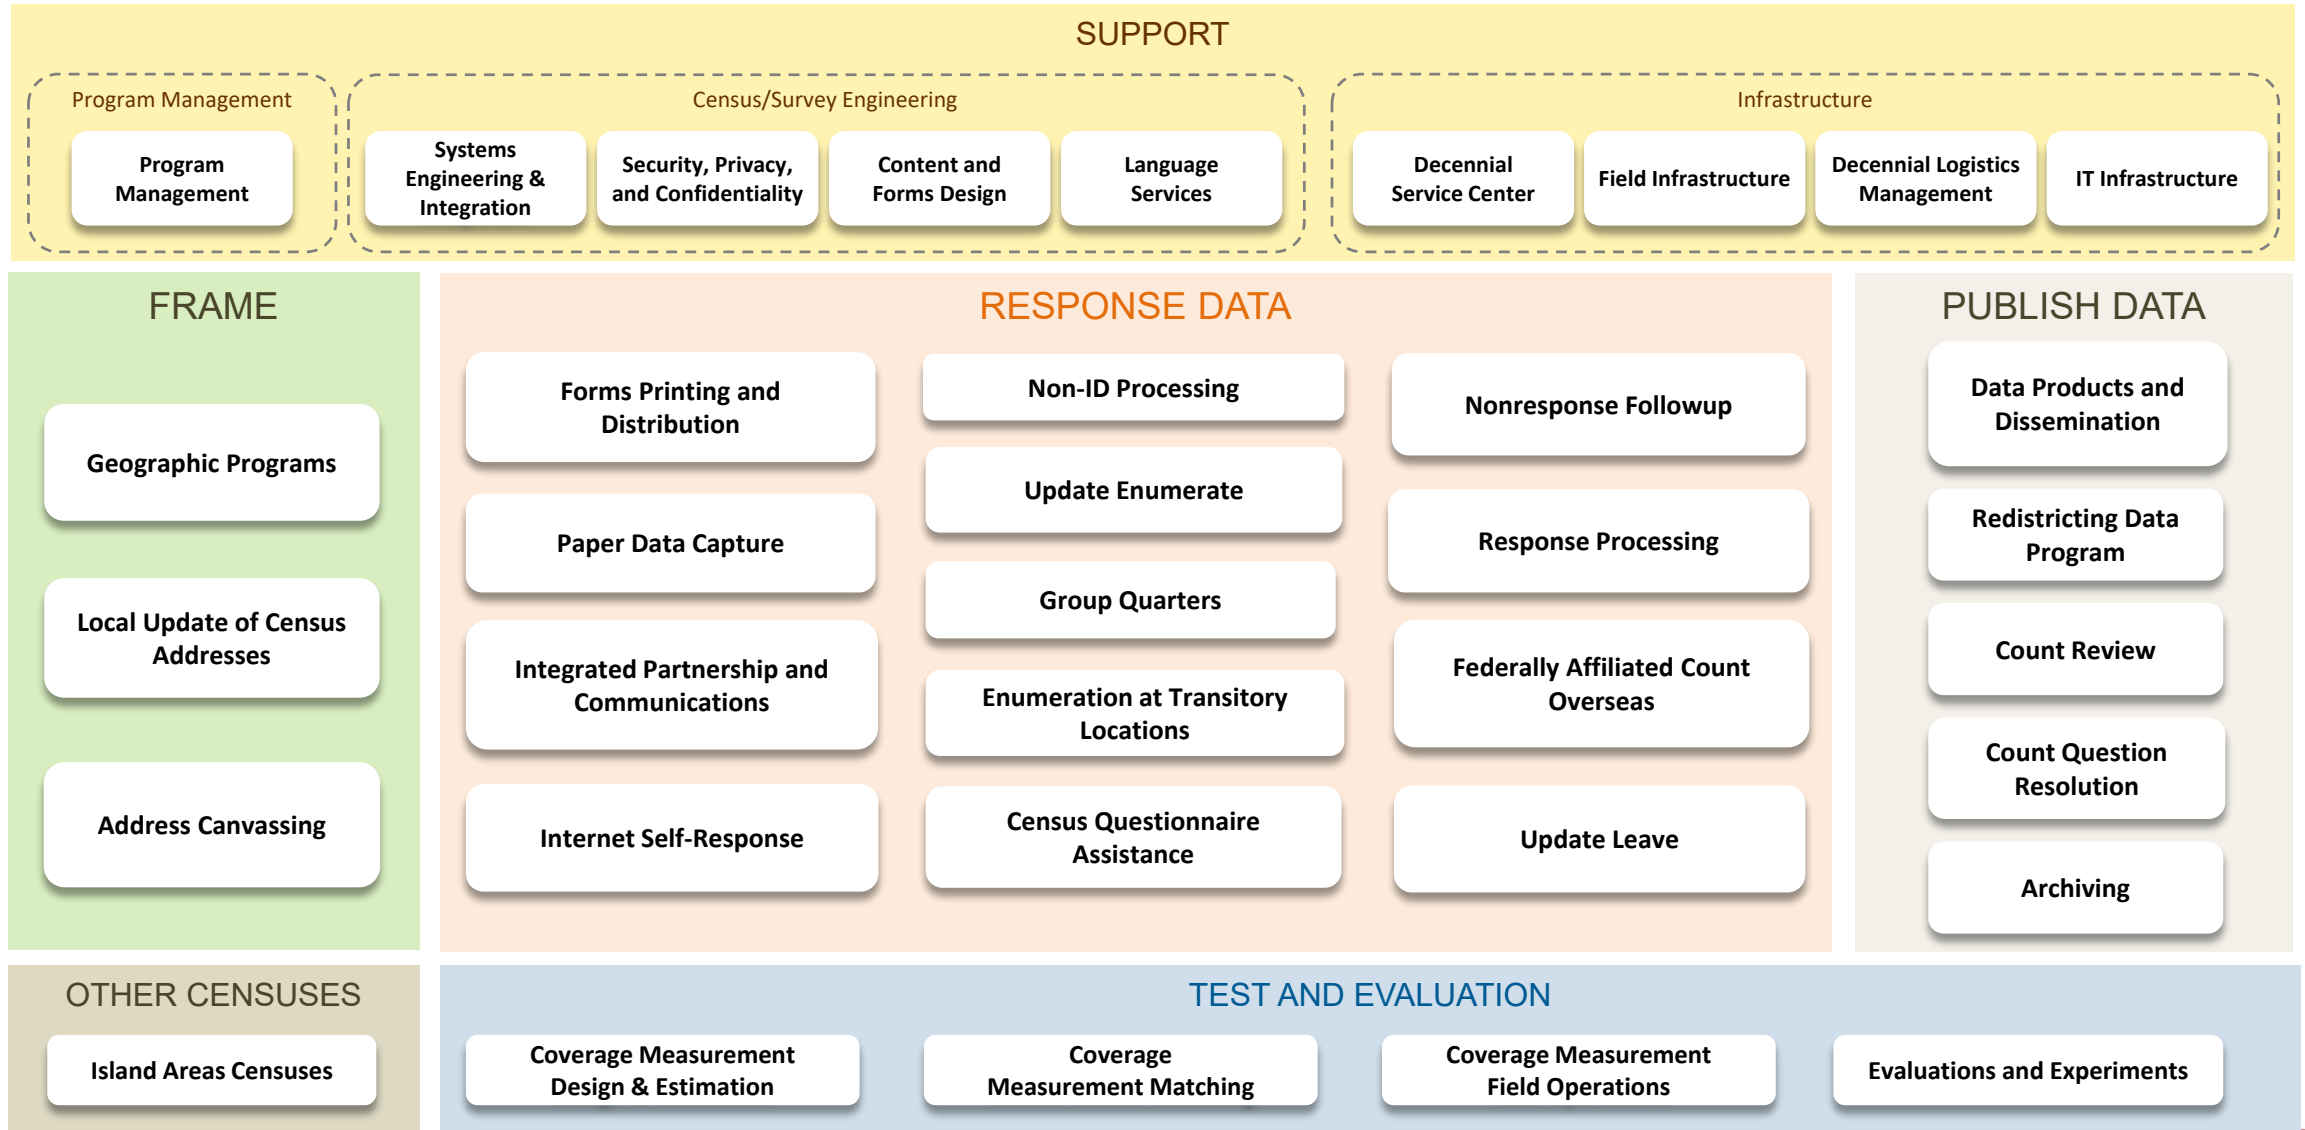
SUPPORT

Program Management

Program Management

Census/Survey Engineering

Systems Engineering & Integration

Security, Privacy, and Confidentiality

Content and Forms Design

Language Services

Infrastructure

Decennial Service Center

Field Infrastructure

Decennial Logistics Management

IT Infrastructure

FRAME

Geographic Programs

Local Update of Census Addresses

Address Canvassing

RESPONSE DATA

Forms Printing and Distribution

Paper Data Capture

Integrated Partnership and Communications

Internet Self-Response

Non-ID Processing

Update Enumerate

Group Quarters

Enumeration at Transitory Locations

Census Questionnaire Assistance

Nonresponse Followup

Response Processing

Federally Affiliated Count Overseas

Update Leave

PUBLISH DATA

Data Products and Dissemination

Redistricting Data Program

Count Review

Count Question Resolution

Archiving

OTHER CENSUSES

Island Areas Censuses

TEST AND EVALUATION

Coverage Measurement Design & Estimation

Coverage Measurement Matching

Coverage Measurement Field Operations

Evaluations and Experiments